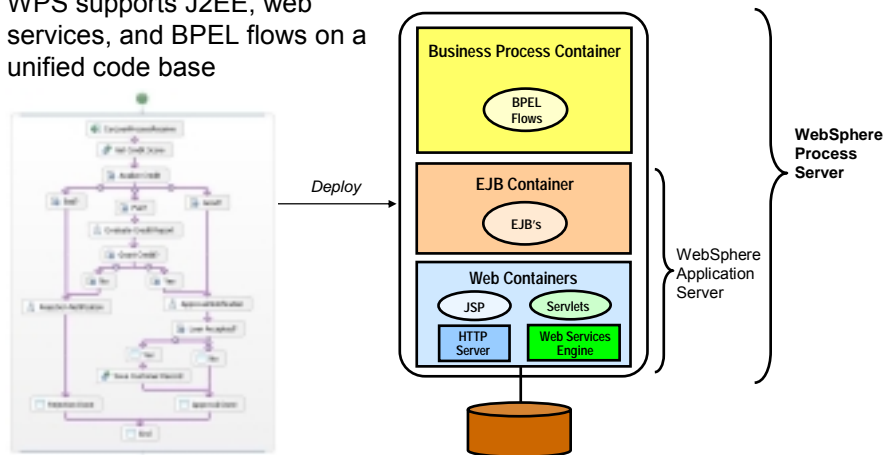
WPS supports J2EE, web services, and BPEL flows on a unified code base

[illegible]

Deploy

Business Process Container

BPEL Flows

EJB Container

EJB's

Web Containers

JSP

Servlets

HTTP Server

Web Services Engine

WebSphere Application Server

WebSphere Process Server